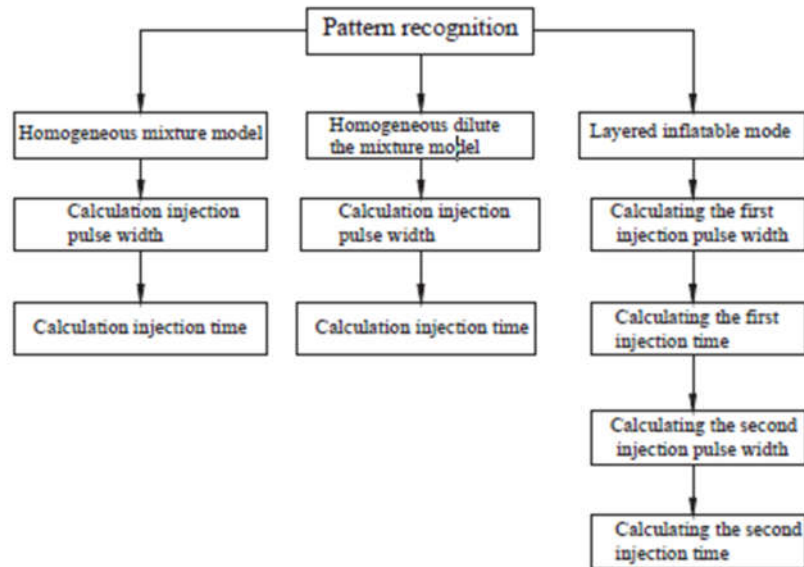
Pattern recognition

Homogeneous mixture model

Calculation injection pulse width

Calculation injection time

Homogeneous dilute the mixture model

Calculation injection pulse width

Calculation injection time

Layered inflatable mode

Calculating the first injection pulse width

Calculating the first injection time

Calculating the second injection pulse width

Calculating the second injection time